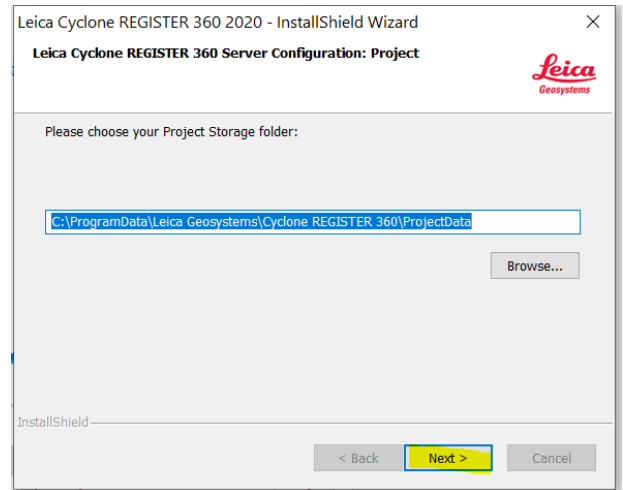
Leica Cyclone REGISTER 360 2020 - InstallShield Wizard

×

Leica Cyclone REGISTER 360 Server Configuration: Project

Leica
Geosystems

Please choose your Project Storage folder:

C:\ProgramData\Leica Geosystems\Cyclone REGISTER 360\ProjectData

Browse...

InstallShield

< Back

Next >

Cancel